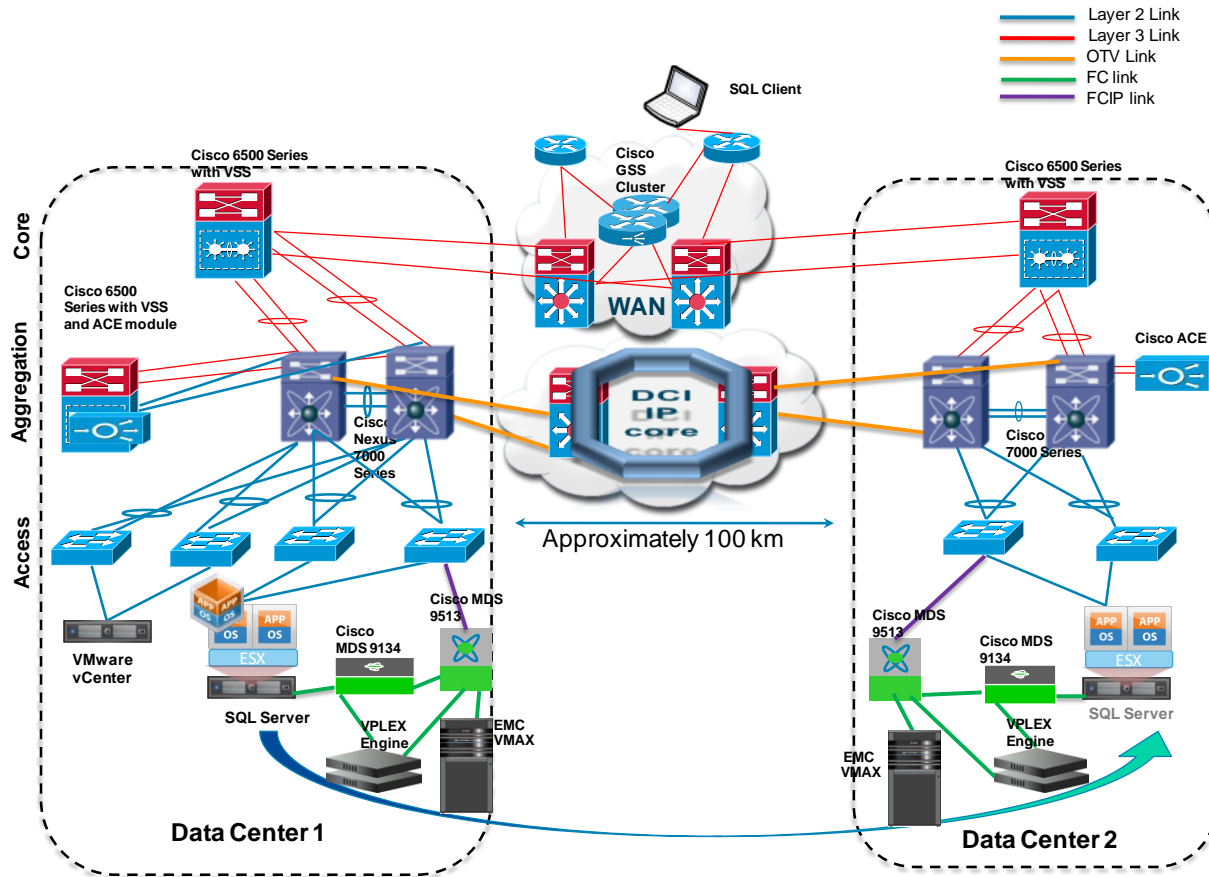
Layer 2 Link
Layer 3 Link
OTV Link
FC link
FCIP link

SQL Client

Cisco GSS Cluster

Cisco 6500 Series with VSS

Cisco 6500 Series with VSS

Core

Aggregation

Access

Cisco 6500 Series with VSS and ACE module

WAN

DCI IP core

Cisco ACE

Cisco Nexus 7000 Series

Cisco 7000 Series

Approximately 100 km

APP OS
APP OS
ESX

VMware vCenter

Cisco MDS 9134

Cisco MDS 9513

SQL Server

VPLEX Engine

EMC VMAX

Cisco MDS 9513

Cisco MDS 9134

APP OS
APP OS
ESX

SQL Server

VPLEX Engine

EMC VMAX

Data Center 1

Data Center 2